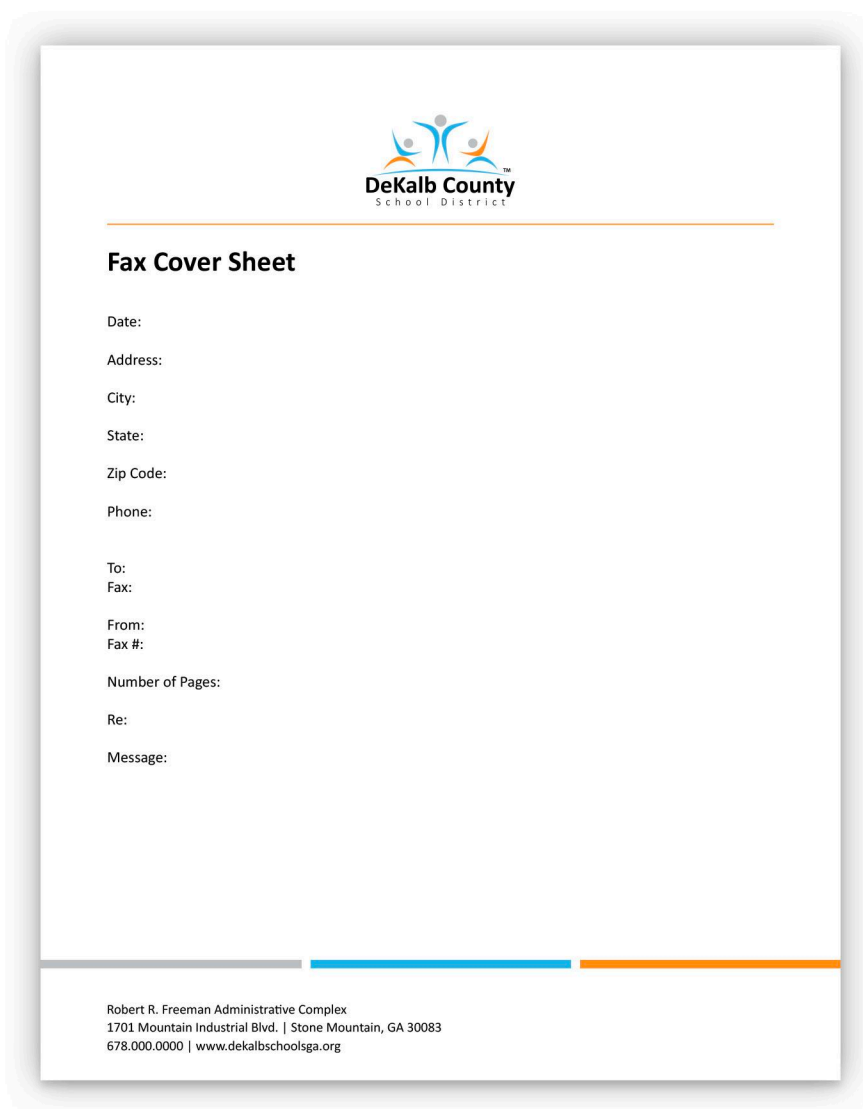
DeKalb County™
School District

Fax Cover Sheet

Date:

Address:

City:

State:

Zip Code:

Phone:

To:
Fax:

From:
Fax #:

Number of Pages:

Re:

Message:

Robert R. Freeman Administrative Complex
1701 Mountain Industrial Blvd. | Stone Mountain, GA 30083
678.000.0000 | www.dekalbschoolsga.org